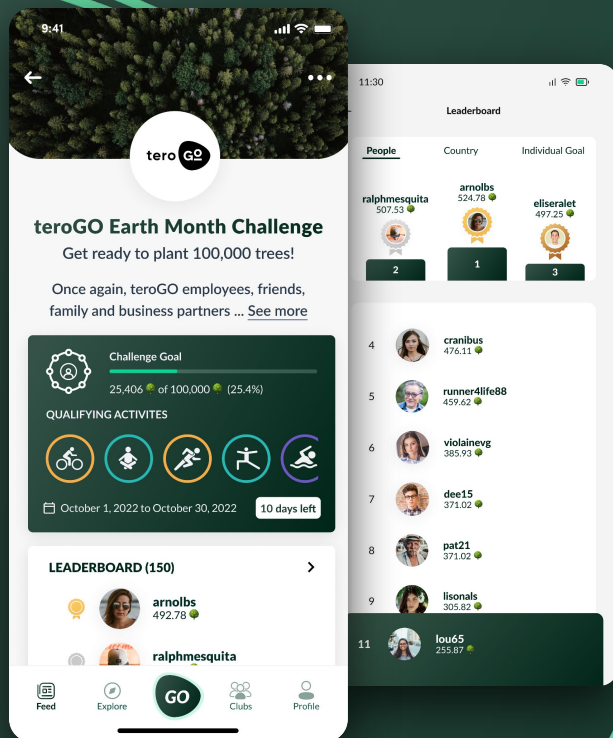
9:41

tero GO

teroGO Earth Month Challenge

Get ready to plant 100,000 trees!

Once again, teroGO employees, friends, family and business partners ... See more

Challenge Goal

25,406 of 100,000 (25.4%)

QUALIFYING ACTIVITES

October 1, 2022 to October 30, 2022

10 days left

LEADERBOARD (150)

arnolbs
492.78

ralphmesquita

Feed

Explore

GO

Clubs

Profile

11:30

Leaderboard

People

Country

Individual Goal

ralphmesquita
507.53

arnolbs
524.78

eliseralet
497.25

2

1

3

4
cranibus
476.11

5
runner4life88
459.62

6
violainevg
385.93

7
dee15
371.02

8
pat21
371.02

9
lisonals
305.82

11
lou65
255.87